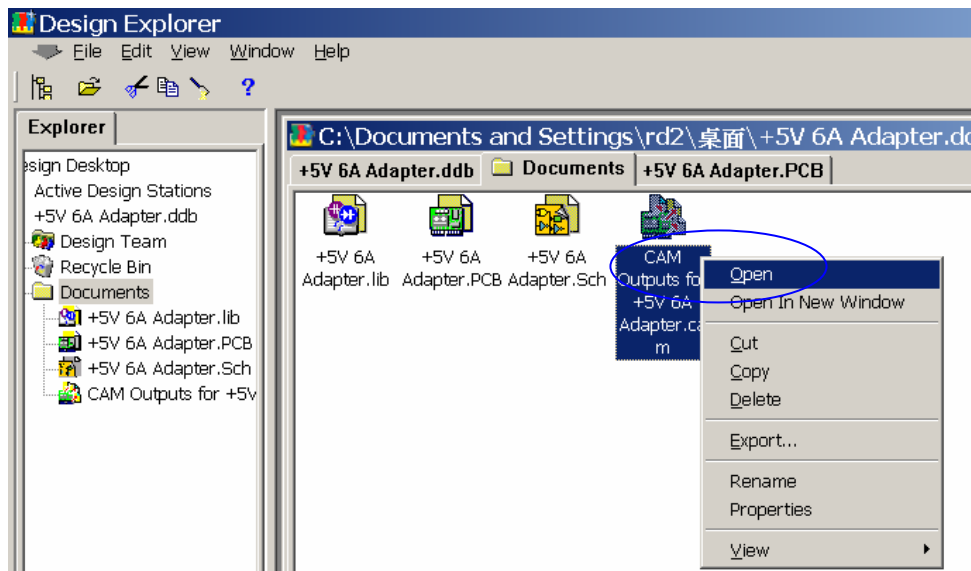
Design Explorer

File Edit View Window Help

Explorer

esign Desktop
Active Design Stations
+5V 6A Adapter.ddb
Design Team
Recycle Bin
Documents
+5V 6A Adapter.lib
+5V 6A Adapter.PCB
+5V 6A Adapter.Sch
CAM Outputs for +5v

C:\Documents and Settings\rd2\桌面\+5V 6A Adapter.dd

+5V 6A Adapter.ddb | Documents | +5V 6A Adapter.PCB

+5V 6A Adapter.lib

+5V 6A Adapter.PCB

+5V 6A Adapter.Sch

CAM Outputs fo +5V 6A Adapter.ca m

Open
Open In New Window
Cut
Copy
Delete
Export...
Rename
Properties
View